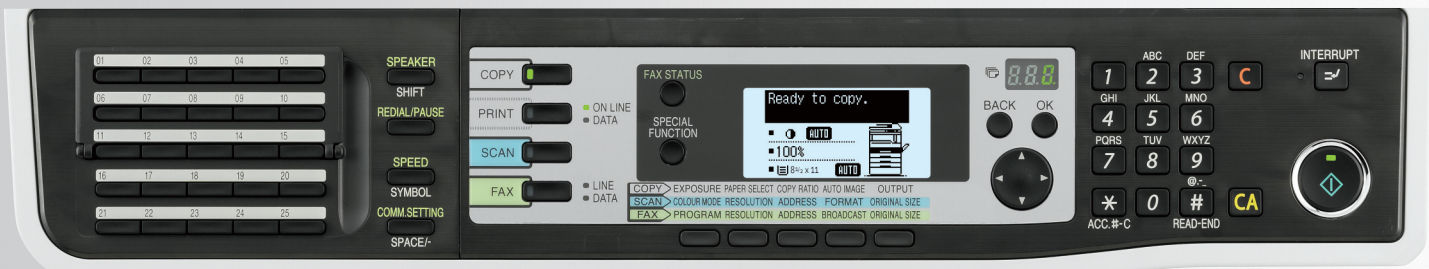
01 02 03 04 05
06 07 08 09 10
11 12 13 14 15
16 17 18 19 20
21 22 23 24 25

SPEAKER
SHIFT
REDIAL/PAUSE
SPEED
SYMBOL
COMM.SETTING
SPACE/-

COPY
PRINT
ON LINE
DATA
SCAN
FAX
LINE
DATA

FAX STATUS
SPECIAL FUNCTION

Ready to copy.
AUTO
100%
$8\frac{1}{2}$ x 11
AUTO

COPY EXPOSURE PAPER SELECT COPY RATIO AUTO IMAGE OUTPUT
SCAN COLOUR MODE RESOLUTION ADDRESS FORMAT ORIGINAL SIZE
FAX PROGRAM RESOLUTION ADDRESS BROADCAST ORIGINAL SIZE

8.8.8.
BACK
OK

1
ABC 2
DEF 3
C
GHI 4
JKL 5
MNO 6
PQRS 7
TUV 8
WXYZ 9
@.-_
✱ 0 #
ACC.#-C
READ-END
CA

INTERRUPT